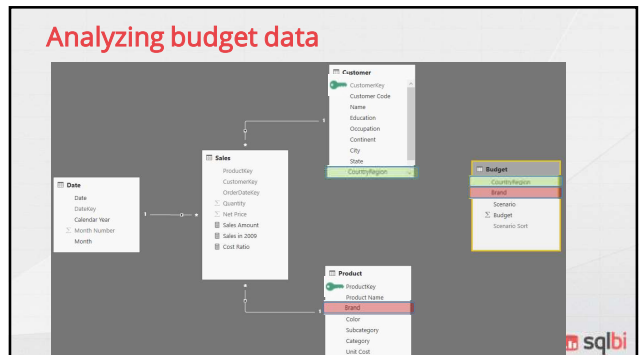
Analyzing budget data

Customer
CustomerKey
Customer Code
Name
Education
Occupation
Continent
City
State
CountryRegion

Sales
ProductKey
CustomerKey
OrderDateKey
Quantity
Net Price
Sales Amount
Sales in 2009
Cost Ratio

Date
Date
DateKey
Calendar Year
Month Number
Month

Budget
CountryRegion
Brand
Scenario
Budget
Scenario Sort

Product
ProductKey
Product Name
Brand
Color
Subcategory
Category
Unit Cost

1
1
1

sqlbi